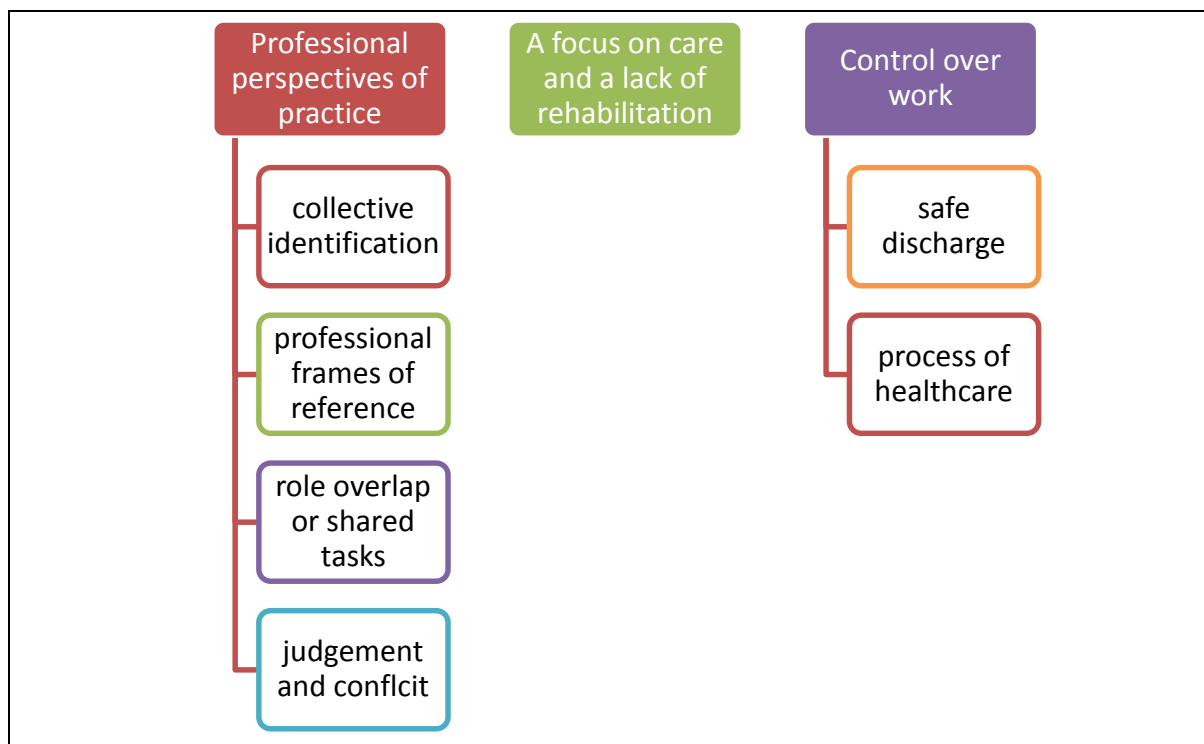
Professional perspectives of practice

collective identification

professional frames of reference

role overlap or shared tasks

judgement and conflcit

A focus on care and a lack of rehabilitation

Control over work

safe discharge

process of healthcare